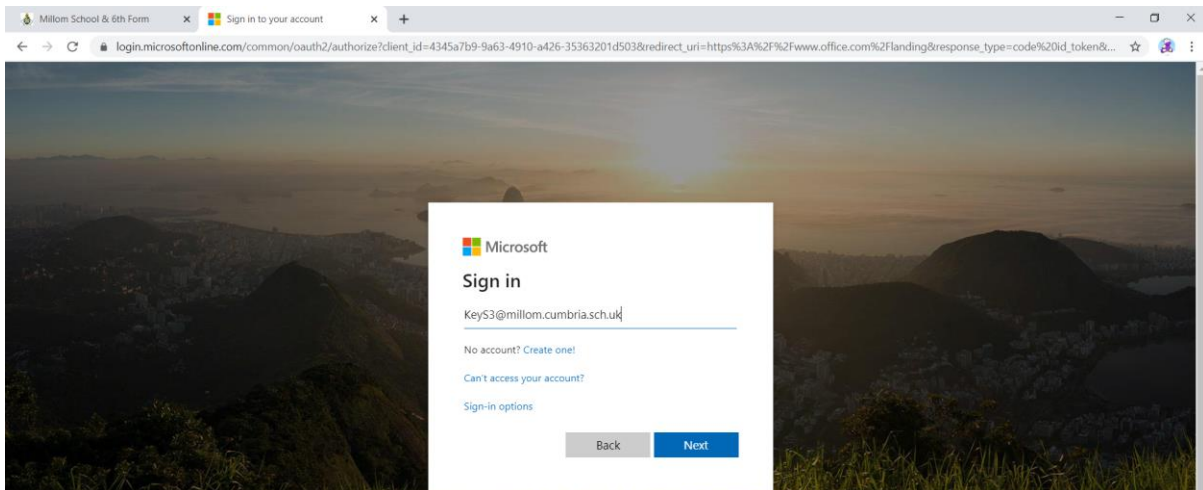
Millom School & 6th Form

Sign in to your account

login.microsoftonline.com/common/oauth2/authorize?client_id=4345a7b9-9a63-4910-a426-35363201d503&redirect_uri=https%3A%2F%2Fwww.office.com%2Flanding&response_type=code%20id_token&...

Microsoft

Sign in

KeyS3@millom.cumbria.sch.uk

No account? Create one!

Can't access your account?

Sign-in options

Back

Next